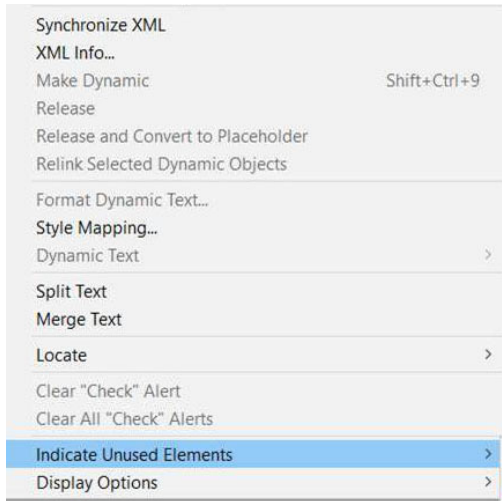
Synchronize XML
XML Info...
Make Dynamic Shift+Ctrl+9
Release
Release and Convert to Placeholder
Relink Selected Dynamic Objects

Format Dynamic Text...
Style Mapping...
Dynamic Text >

Split Text
Merge Text

Locate >

Clear "Check" Alert
Clear All "Check" Alerts

Indicate Unused Elements >
Display Options >